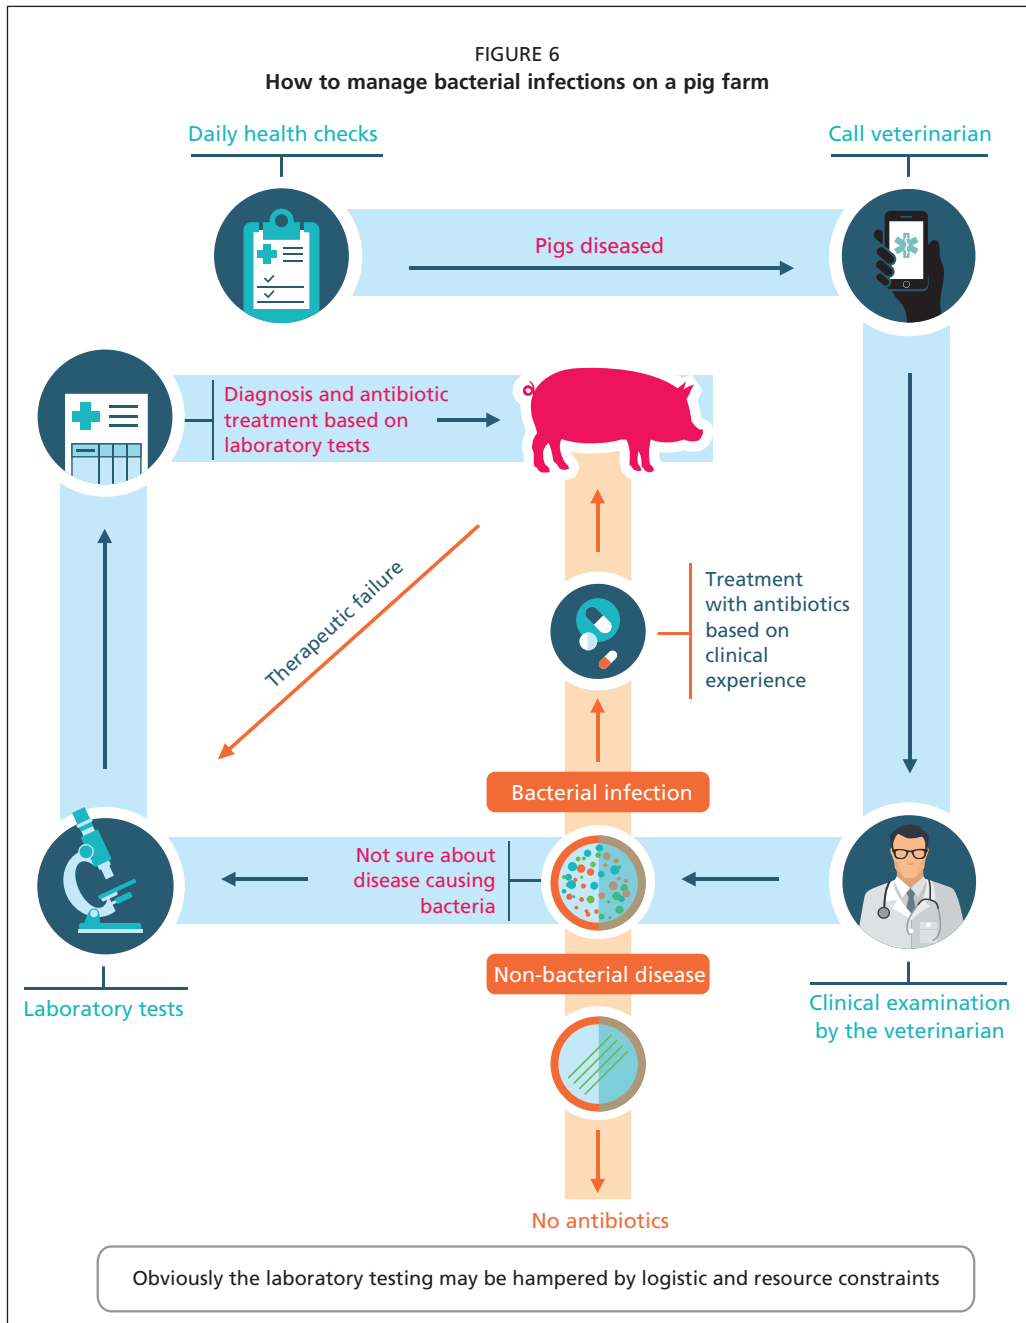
FIGURE 6
How to manage bacterial infections on a pig farm

Daily health checks

Call veterinarian

Pigs diseased

Diagnosis and antibiotic treatment based on laboratory tests

Therapeutic failure

Treatment with antibiotics based on clinical experience

Bacterial infection

Not sure about disease causing bacteria

Laboratory tests

Clinical examination by the veterinarian

Non-bacterial disease

No antibiotics

Obviously the laboratory testing may be hampered by logistic and resource constraints